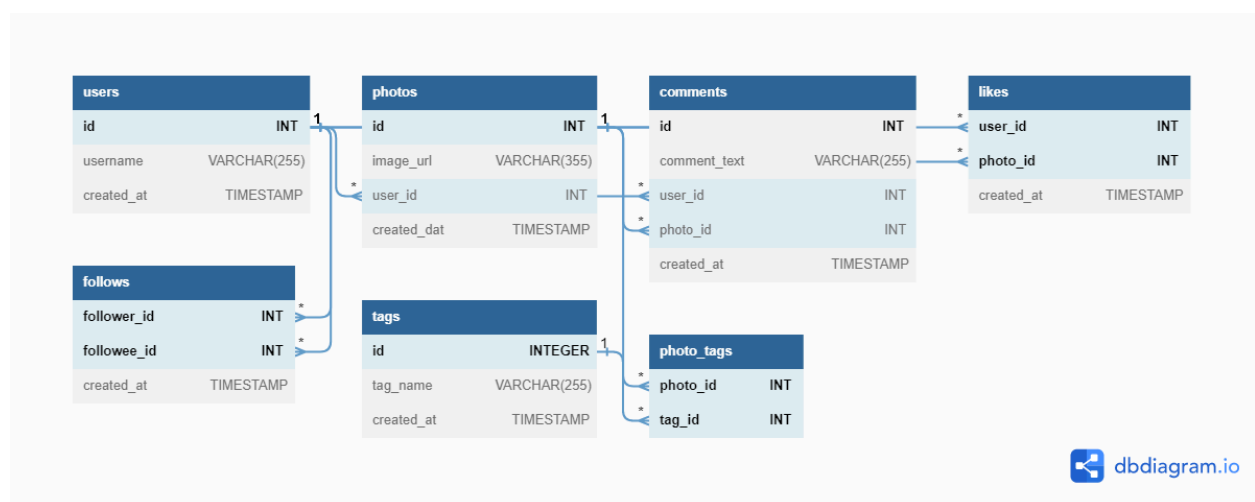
| users | |
|---|---|
| id | INT |
| username | VARCHAR(255) |
| created_at | TIMESTAMP |

| photos | |
|---|---|
| id | INT |
| image_url | VARCHAR(355) |
| user_id | INT |
| created_dat | TIMESTAMP |

| comments | |
|---|---|
| id | INT |
| comment_text | VARCHAR(255) |
| user_id | INT |
| photo_id | INT |
| created_at | TIMESTAMP |

| likes | |
|---|---|
| user_id | INT |
| photo_id | INT |
| created_at | TIMESTAMP |

| follows | |
|---|---|
| follower_id | INT |
| followee_id | INT |
| created_at | TIMESTAMP |

| tags | |
|---|---|
| id | INTEGER |
| tag_name | VARCHAR(255) |
| created_at | TIMESTAMP |

| photo_tags | |
|---|---|
| photo_id | INT |
| tag_id | INT |

1 * 1 * * * * * * 1 * *

dbdiagram.io